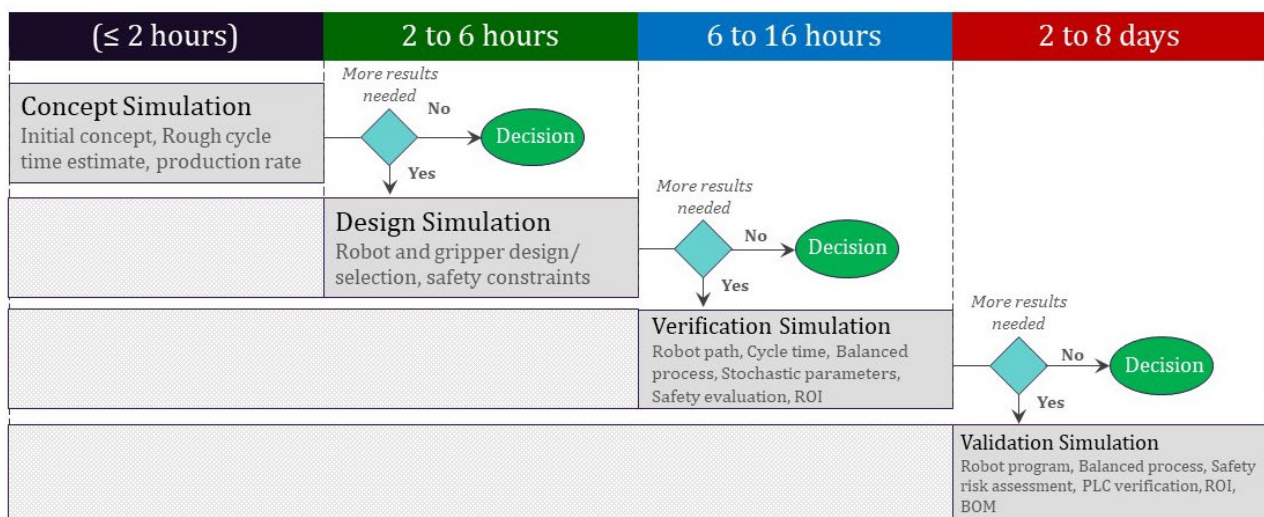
(≤ 2 hours)

2 to 6 hours

6 to 16 hours

2 to 8 days

Concept Simulation
Initial concept, Rough cycle time estimate, production rate

More results needed

No

Decision

Yes

Design Simulation
Robot and gripper design/ selection, safety constraints

More results needed

No

Decision

Yes

Verification Simulation
Robot path, Cycle time, Balanced process, Stochastic parameters, Safety evaluation, ROI

More results needed

No

Decision

Yes

Validation Simulation
Robot program, Balanced process, Safety risk assessment, PLC verification, ROI, BOM